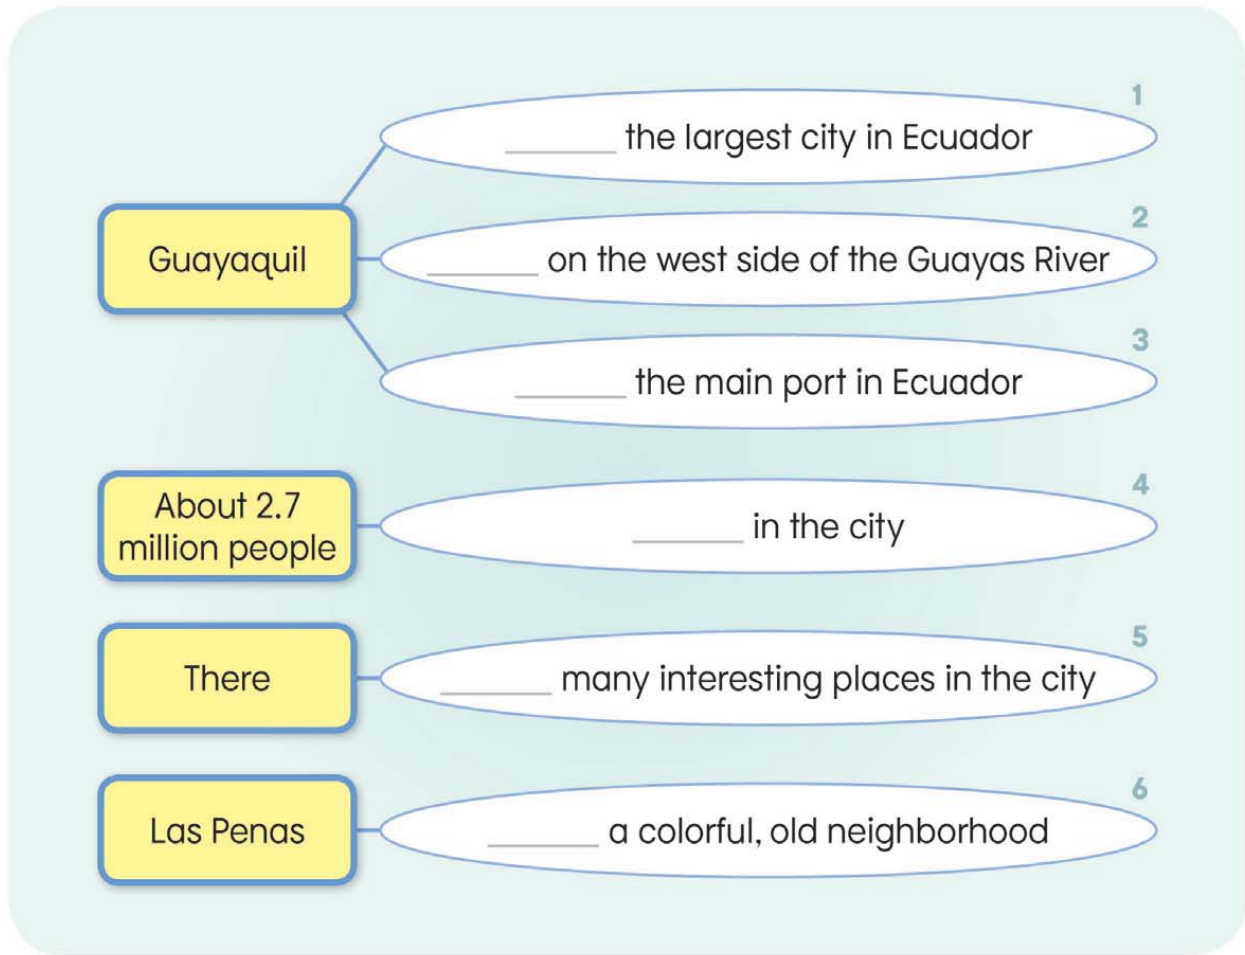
Guayaquil

1
______ the largest city in Ecuador

2
______ on the west side of the Guayas River

3
______ the main port in Ecuador

About 2.7 million people

4
______ in the city

There

5
______ many interesting places in the city

Las Penas

6
______ a colorful, old neighborhood